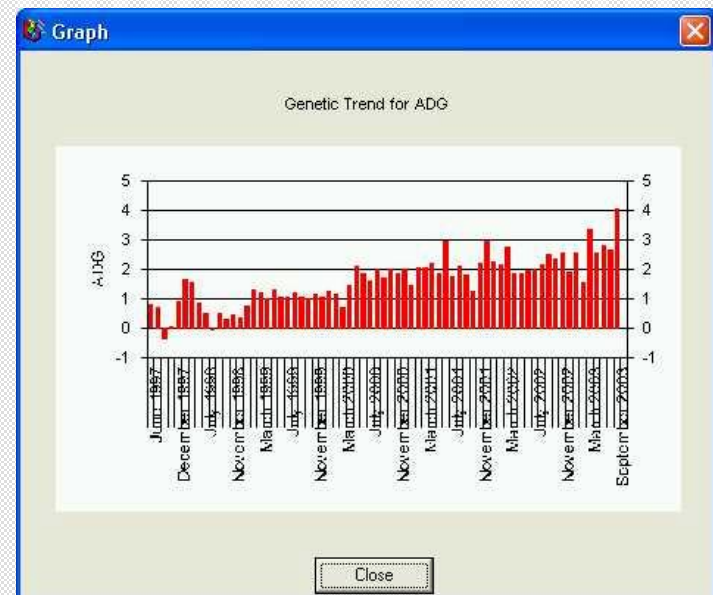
Graph

Genetic Trend for ADG

ADG

5
4
3
2
1
0
-1

5
4
3
2
1
0
-1

June 1997
December 1997
July 1998
November 1998
March 1999
July 1999
November 1999
March 2000
July 2000
November 2000
March 2001
July 2001
November 2001
March 2002
July 2002
November 2002
March 2003
September 2003

Close